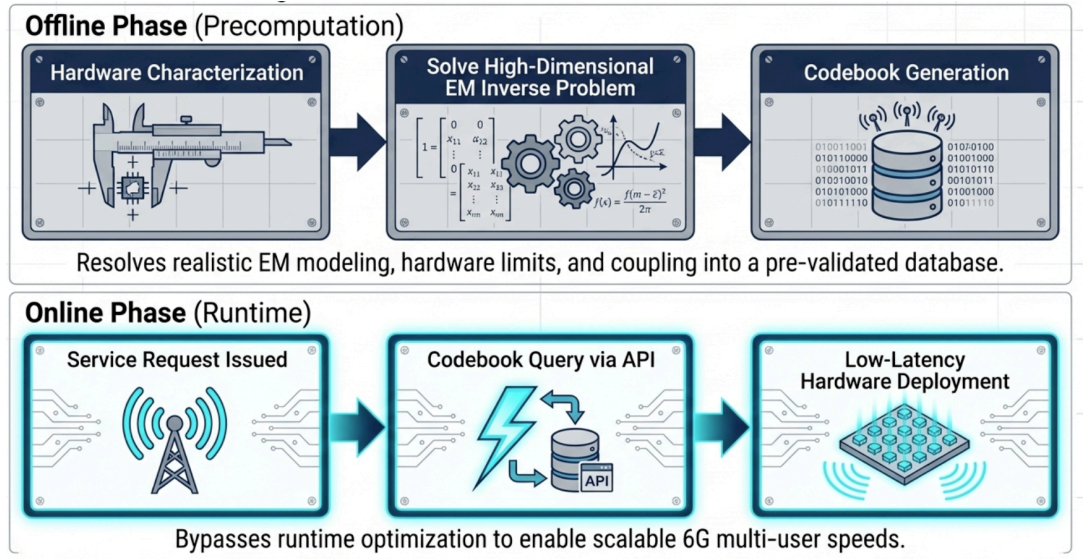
**Offline Phase** (Precomputation)

Hardware Characterization

Solve High-Dimensional EM Inverse Problem

$1 = \begin{bmatrix} 0 & 0 \\ x_{11} & a_{22} \\ \vdots & \vdots \\ 0 & \end{bmatrix}$

$= \begin{bmatrix} x_{11} & x_{11} \\ x_{22} & x_{33} \\ \vdots & \vdots \\ x_{nn} & x_{nn} \end{bmatrix}$

$f(s) = \frac{f(m-2)^2}{2\pi}$

Codebook Generation

010011001
010110000
010001011
010010010
010101000
010111110

0107-0100
01001000
01010110
00101011
01001000
01011110

Resolves realistic EM modeling, hardware limits, and coupling into a pre-validated database.

**Online Phase** (Runtime)

Service Request Issued

Codebook Query via API

API

Low-Latency Hardware Deployment

Bypasses runtime optimization to enable scalable 6G multi-user speeds.